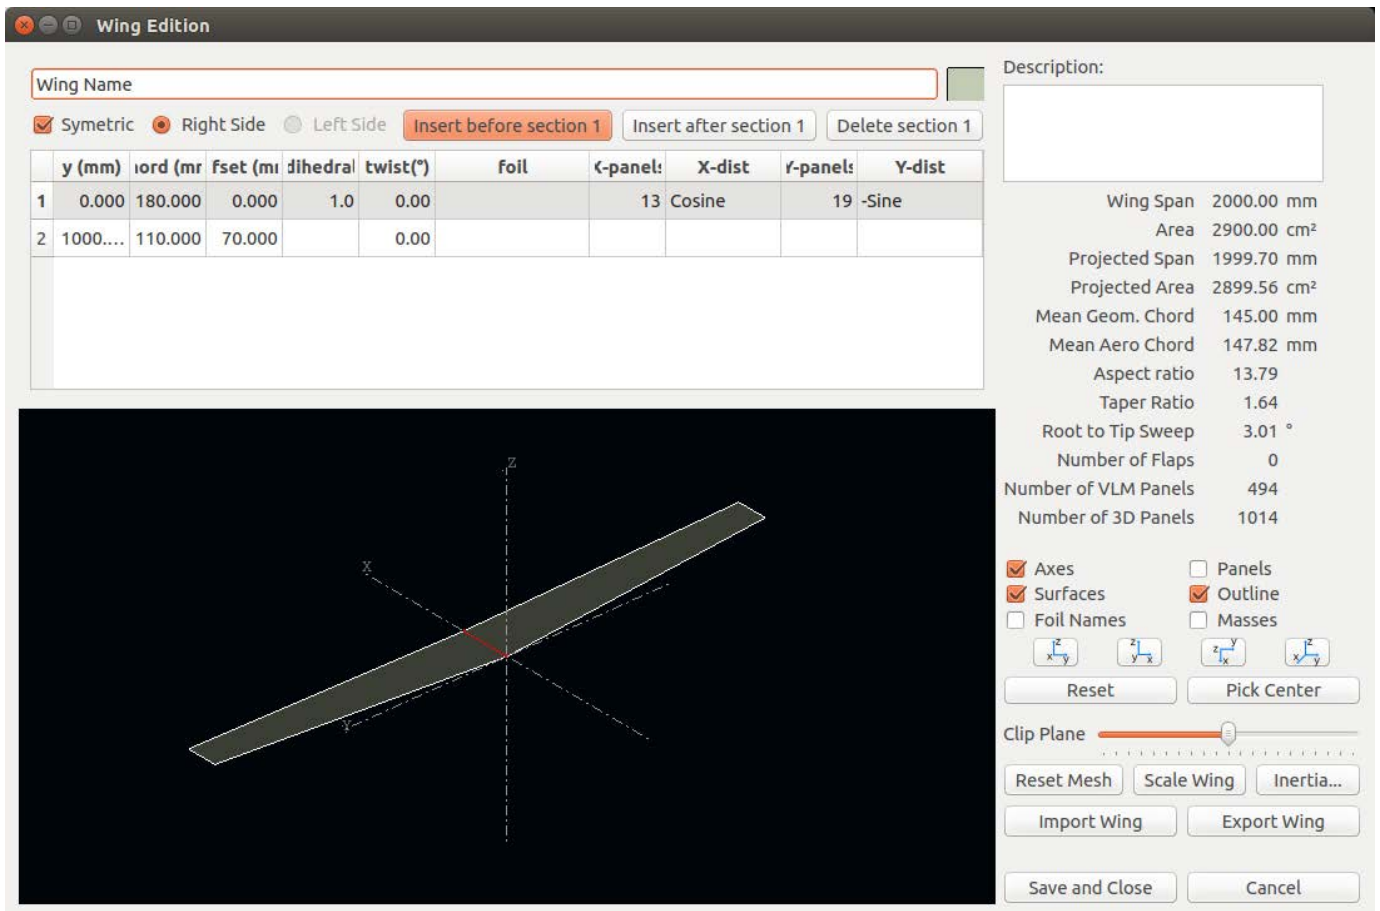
Wing Edition

Wing Name

Symetric Right Side Left Side Insert before section 1 Insert after section 1 Delete section 1

| | y (mm) | ıord (mr | fset (mı | dihedral | twist(°) | foil | (-panel: | X-dist | Y-panel: | Y-dist |
|---|---|---|---|---|---|---|---|---|---|---|
| 1 | 0.000 | 180.000 | 0.000 | 1.0 | 0.00 | | 13 | Cosine | 19 | -Sine |
| 2 | 1000.... | 110.000 | 70.000 | | 0.00 | | | | | |

Z
X
Y

Description:

Wing Span 2000.00 mm
Area 2900.00 cm²
Projected Span 1999.70 mm
Projected Area 2899.56 cm²
Mean Geom. Chord 145.00 mm
Mean Aero Chord 147.82 mm
Aspect ratio 13.79
Taper Ratio 1.64
Root to Tip Sweep 3.01 °
Number of Flaps 0
Number of VLM Panels 494
Number of 3D Panels 1014

Axes Panels
Surfaces Outline
Foil Names Masses

Reset Pick Center

Clip Plane

Reset Mesh Scale Wing Inertia...

Import Wing Export Wing

Save and Close Cancel